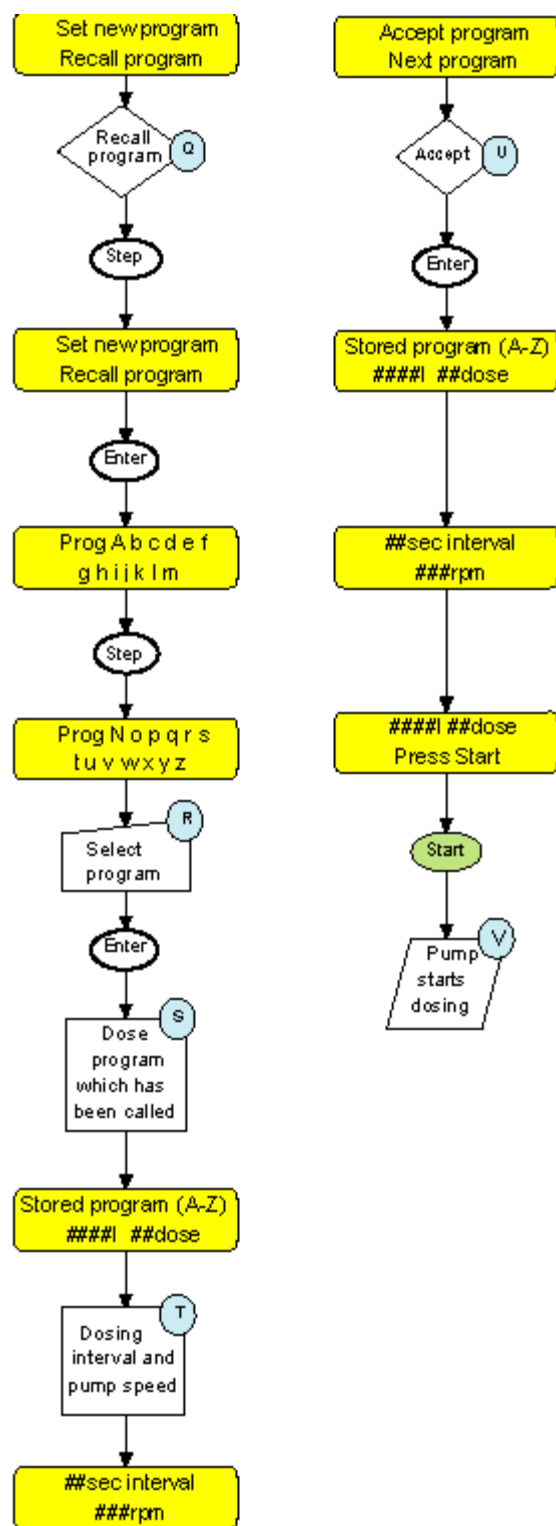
Set new program
Recall program

Recall program
Q

Step

Set new program
Recall program

Enter

Prog A b c d e f
g h i j k l m

Step

Prog N o p q r s
t u v w x y z

R
Select program

Enter

S
Dose program which has been called

Stored program (A-Z)
####l ##dose

T
Dosing interval and pump speed

##sec interval
###rpm

Accept program
Next program

Accept
U

Enter

Stored program (A-Z)
####l ##dose

##sec interval
###rpm

####l ##dose
Press Start

Start

V
Pump starts dosing